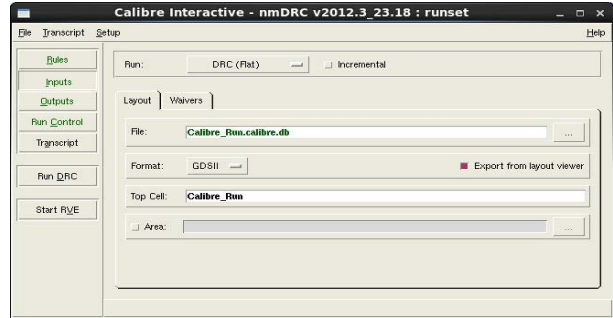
Calibre Interactive - nmDRC v2012.3_23.18 : runset

File Transcript Setup Help

Rules
Inputs
Outputs
Run Control
Transcript

Run DRC

Start RVE

Run: DRC (Flat) Incremental

Layout Waivers

File: Calibre_Run.calibre.db ...

Format: GDSII Export from layout viewer

Top Cell: Calibre_Run

Area: ...